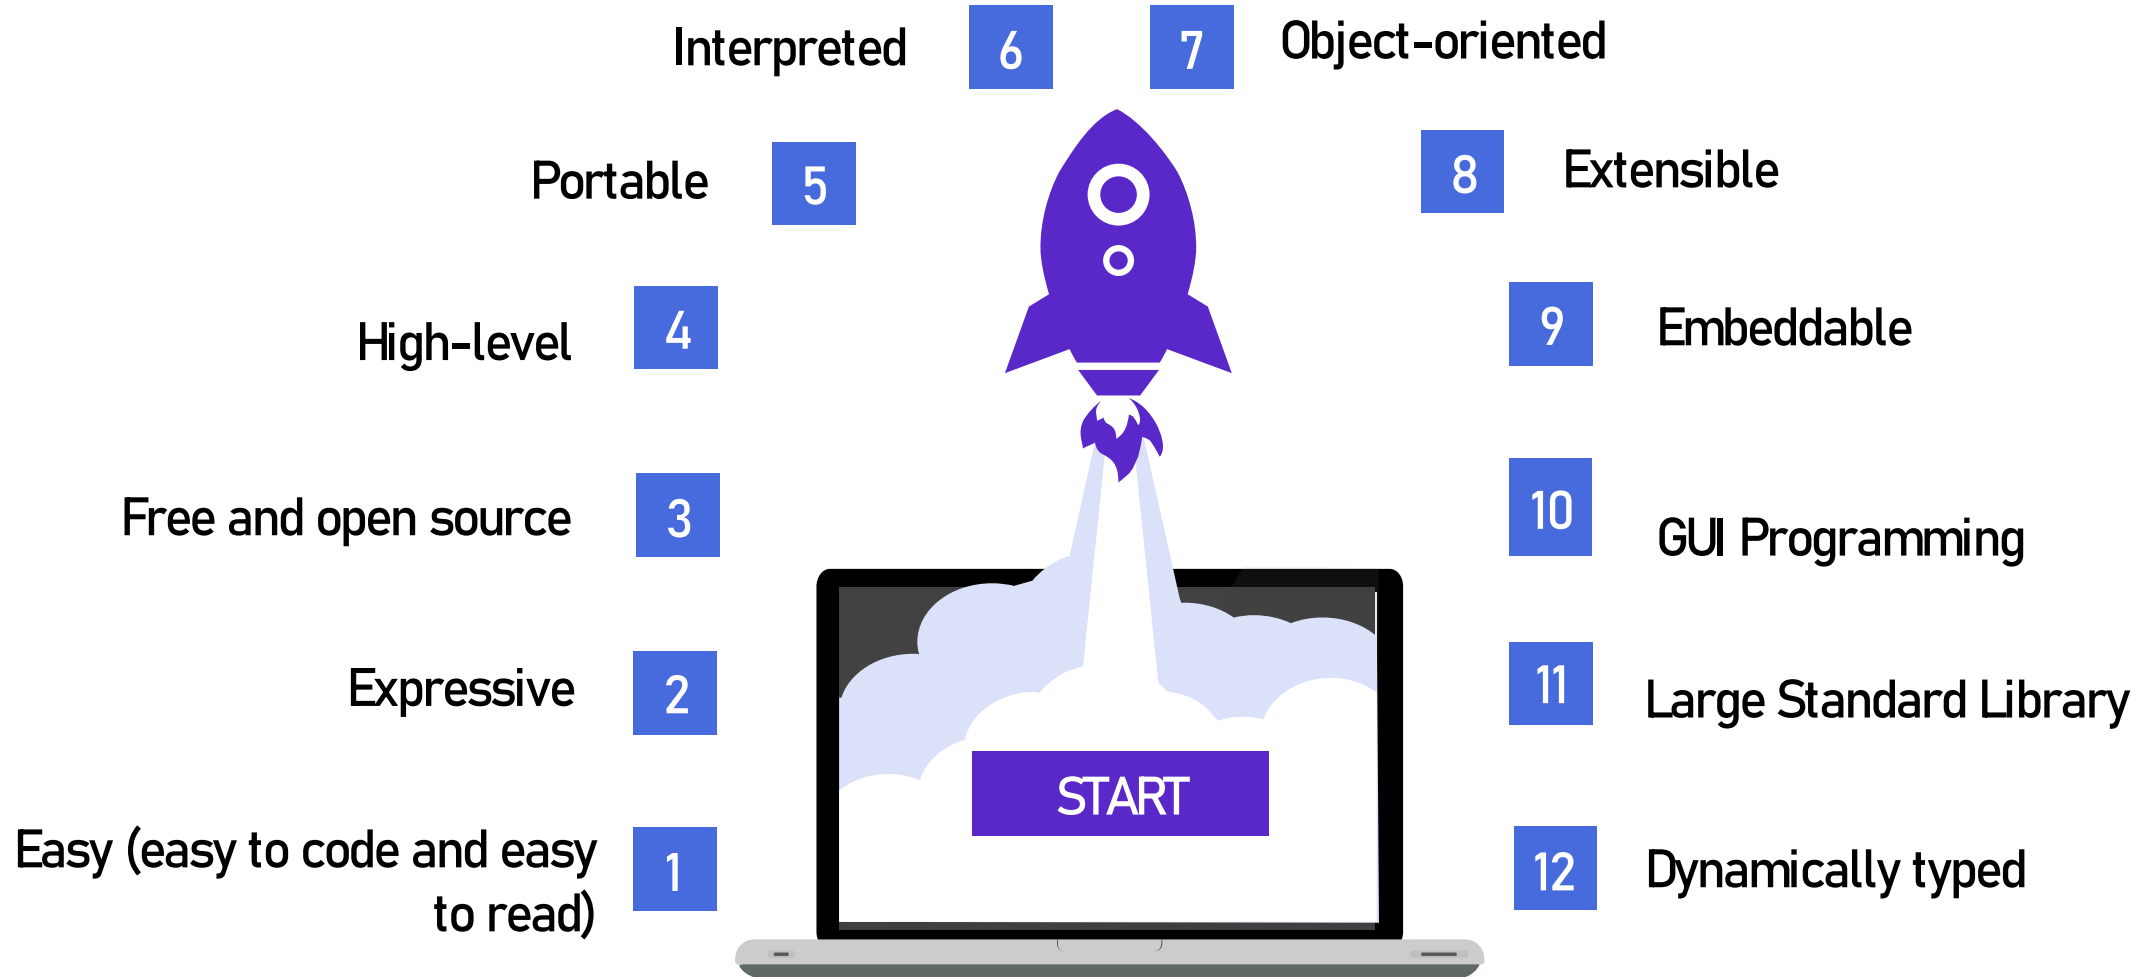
Interpreted 6

7 Object-oriented

Portable 5

8 Extensible

High-level 4

9 Embeddable

Free and open source 3

10 GUI Programming

Expressive 2

11 Large Standard Library

Easy (easy to code and easy to read) 1

12 Dynamically typed

START